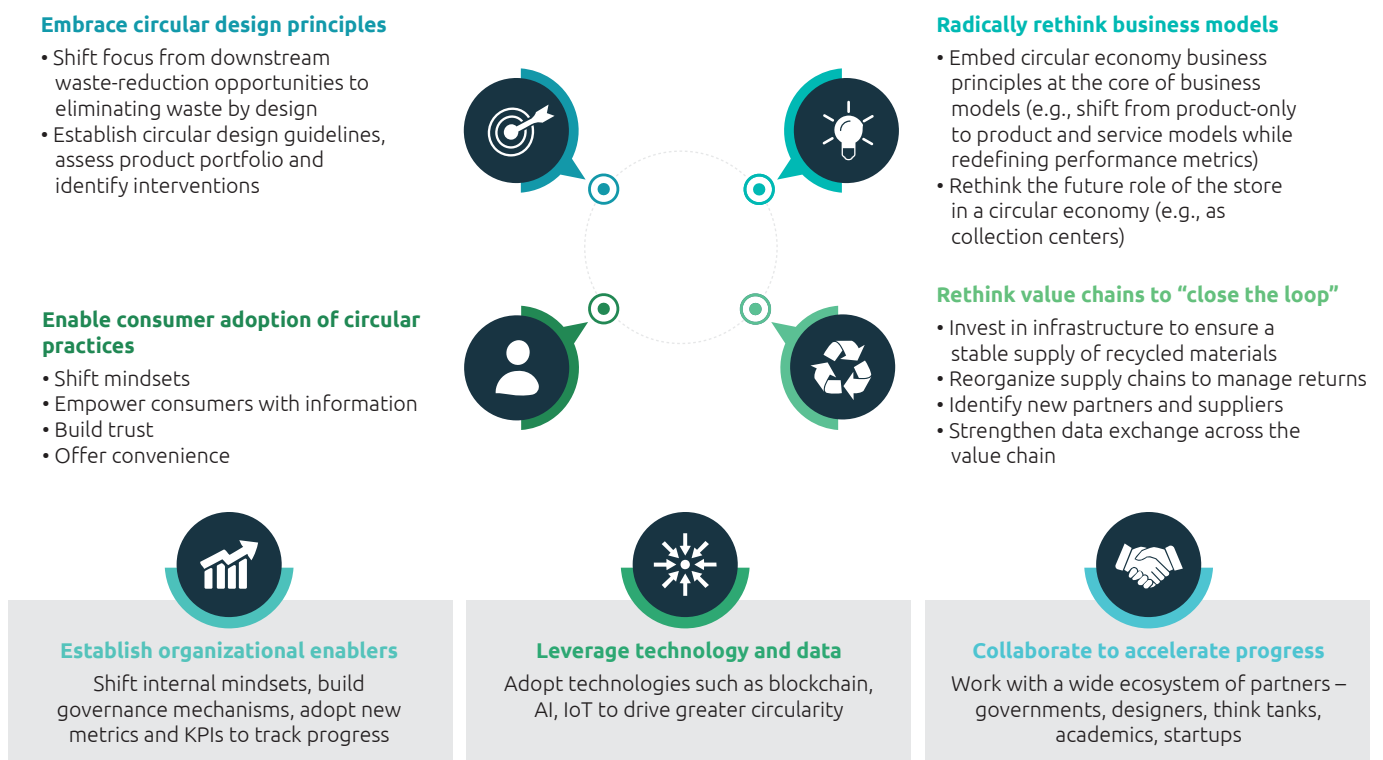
Embrace circular design principles

• Shift focus from downstream waste-reduction opportunities to eliminating waste by design
• Establish circular design guidelines, assess product portfolio and identify interventions

Radically rethink business models

• Embed circular economy business principles at the core of business models (e.g., shift from product-only to product and service models while redefining performance metrics)
• Rethink the future role of the store in a circular economy (e.g., as collection centers)

Enable consumer adoption of circular practices

• Shift mindsets
• Empower consumers with information
• Build trust
• Offer convenience

Rethink value chains to "close the loop"

• Invest in infrastructure to ensure a stable supply of recycled materials
• Reorganize supply chains to manage returns
• Identify new partners and suppliers
• Strengthen data exchange across the value chain

Establish organizational enablers

Shift internal mindsets, build governance mechanisms, adopt new metrics and KPIs to track progress

Leverage technology and data

Adopt technologies such as blockchain, AI, IoT to drive greater circularity

Collaborate to accelerate progress

Work with a wide ecosystem of partners – governments, designers, think tanks, academics, startups